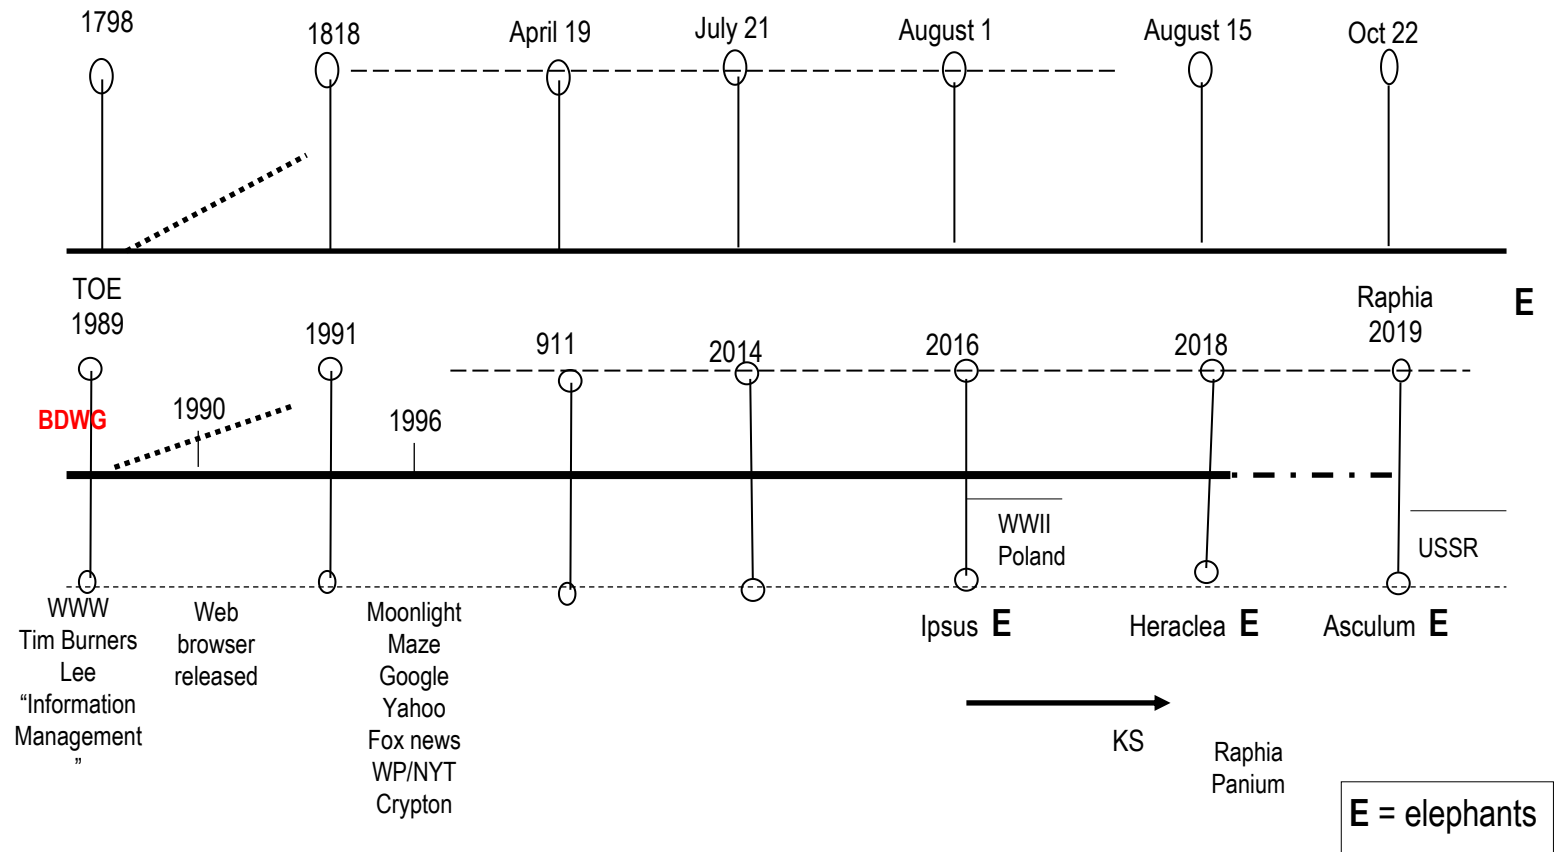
1798

1818

April 19

July 21

August 1

August 15

Oct 22

TOE
1989

BDWG

1990

1991

1996

911

2014

2016

2018

Raphia
2019

E

WWII
Poland

USSR

WWW
Tim Burners
Lee
"Information
Management
"

Web
browser
released

Moonlight
Maze
Google
Yahoo
Fox news
WP/NYT
Crypton

Ipsus E

Heraclea E

Asculum E

KS

Raphia
Panium

E = elephants